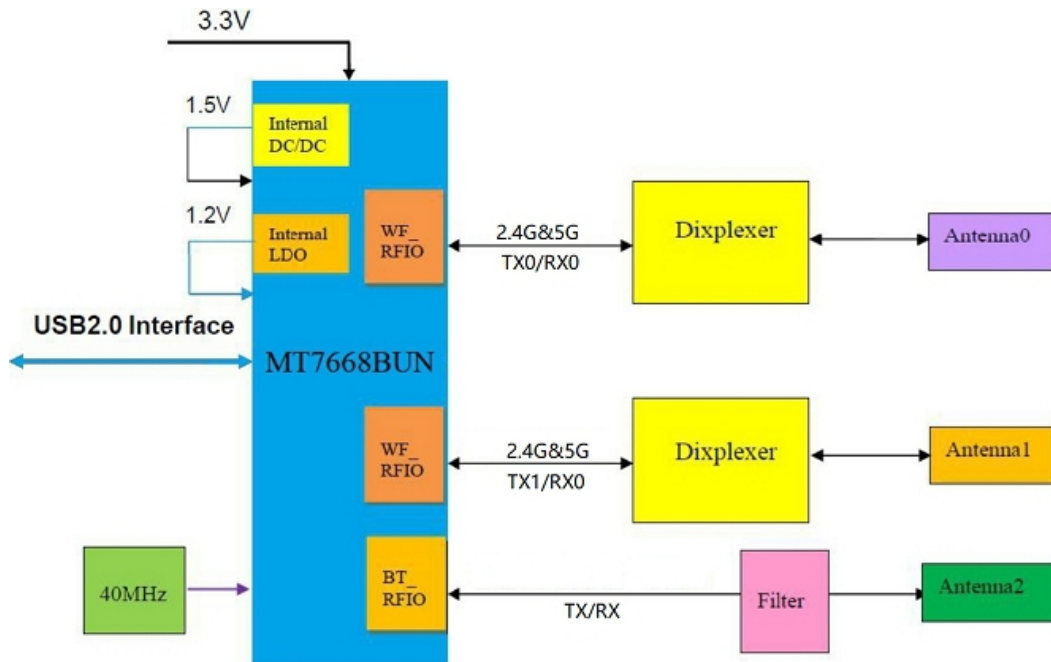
3.3V

1.5V

Internal DC/DC

1.2V

Internal LDO

WF_ RFIO

2.4G&5G
TX0/RX0

Dixplexer

Antenna0

USB2.0 Interface

MT7668BUN

WF_ RFIO

2.4G&5G
TX1/RX0

Dixplexer

Antenna1

40MHz

BT_ RFIO

TX/RX

Filter

Antenna2